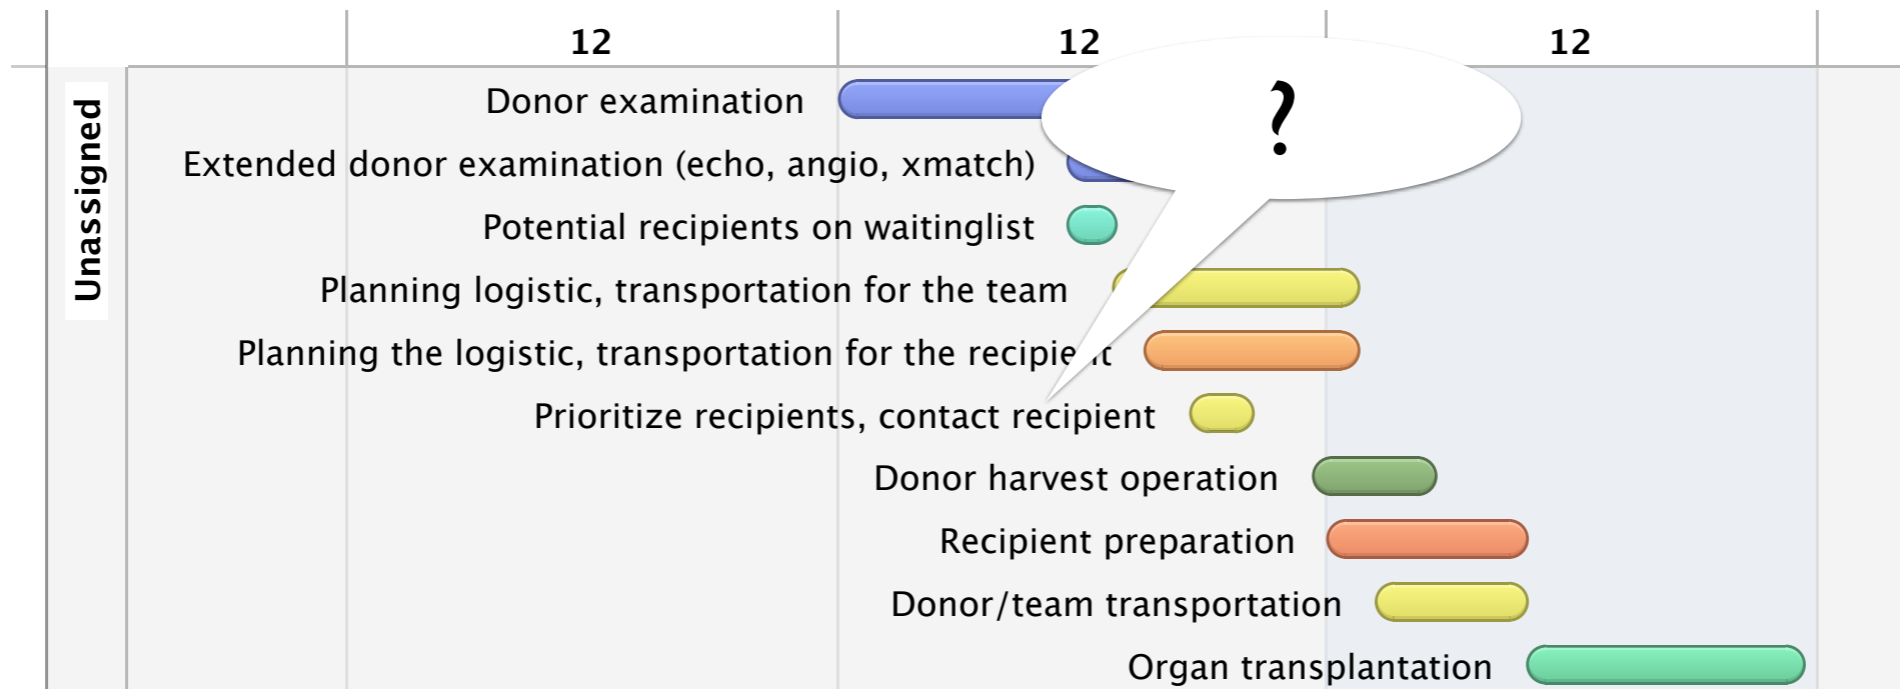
12 | 12 | 12

Unassigned

Donor examination

Extended donor examination (echo, angio, xmatch)

Potential recipients on waitinglist

Planning logistic, transportation for the team

Planning the logistic, transportation for the recipie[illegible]t

Prioritize recipients, contact recipient

Donor harvest operation

Recipient preparation

Donor/team transportation

Organ transplantation

?